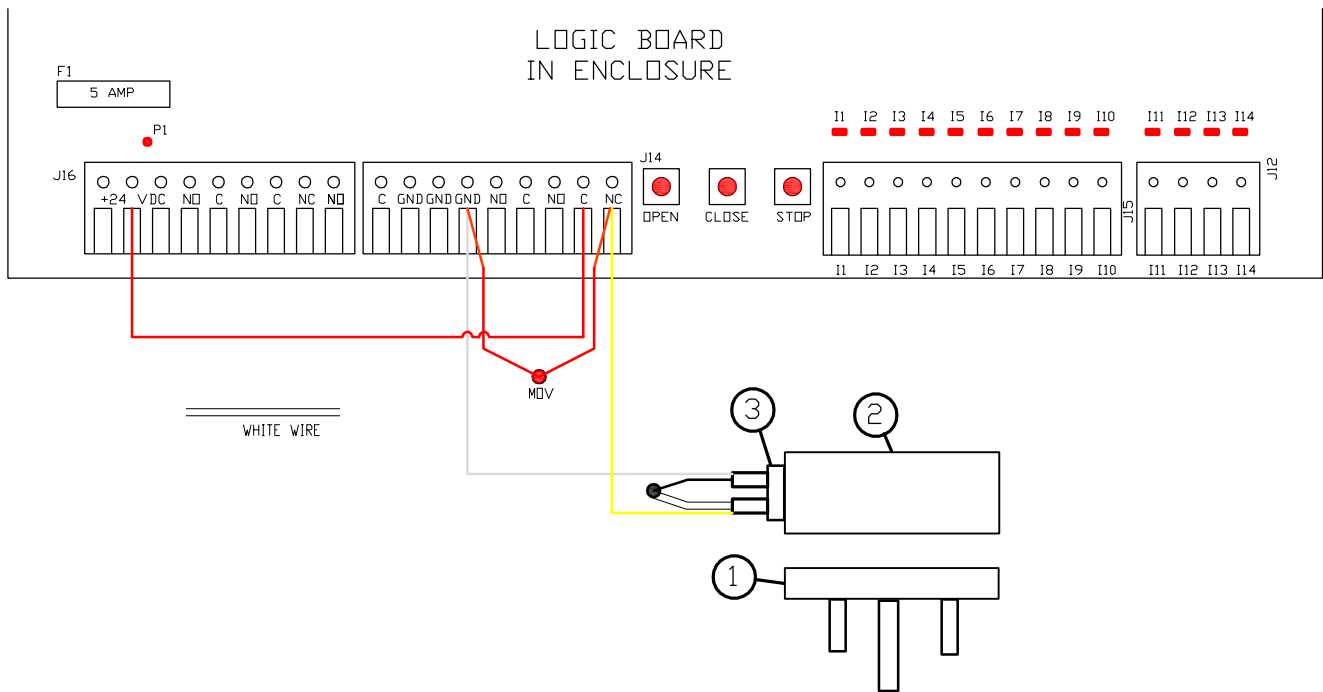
LOGIC BOARD
IN ENCLOSURE

F1
5 AMP

P1

J16
+24 VDC NO C NO C NC NO

C GND GND GND NO C NO C NC

J14
OPEN CLOSE STOP

I1 I2 I3 I4 I5 I6 I7 I8 I9 I10 I11 I12 I13 I14

J15
J12

I1 I2 I3 I4 I5 I6 I7 I8 I9 I10 I11 I12 I13 I14

MOV

WHITE WIRE

3
2
1